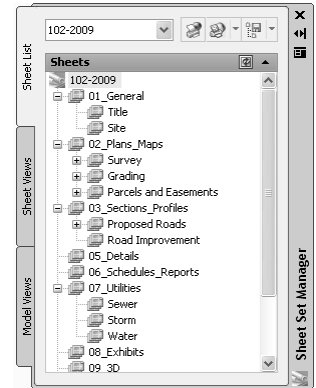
102-2009

Sheet List
Sheet Views
Model Views

Sheets

102-2009
01_General
Title
Site
02_Plans_Maps
Survey
Grading
Parcels and Easements
03_Sections_Profiles
Proposed Roads
Road Improvement
05_Details
06_Schedules_Reports
07_Utilities
Sewer
Storm
Water
08_Exhibits
09_3D

Sheet Set Manager